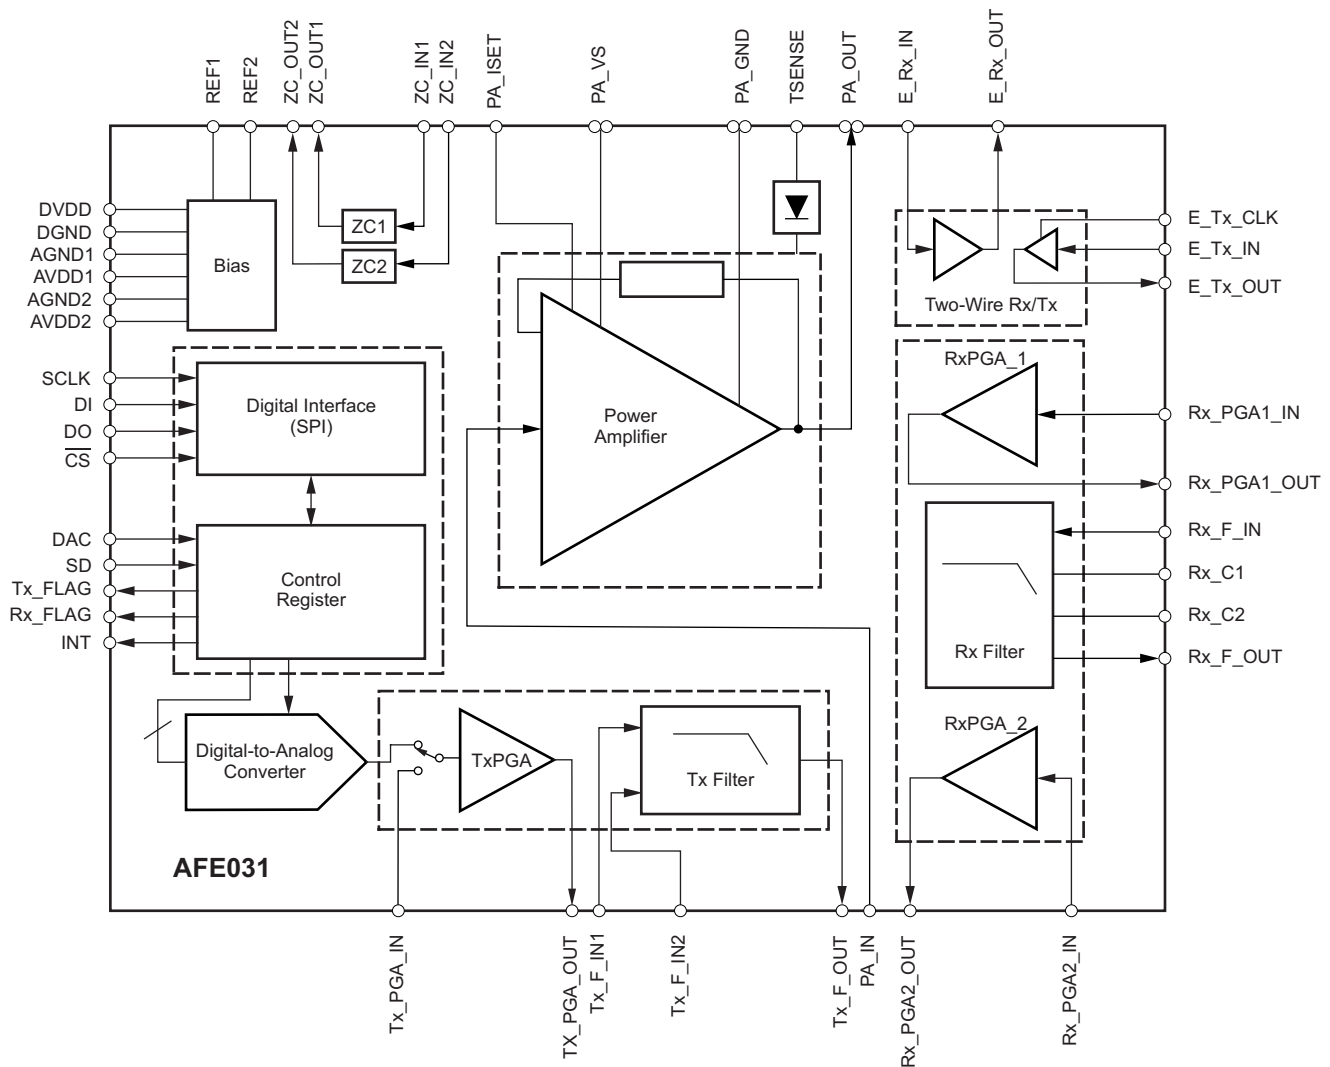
REF1
REF2
ZC_OUT2
ZC_OUT1
ZC_IN1
ZC_IN2
PA_ISET
PA_VS
PA_GND
TSENSE
PA_OUT
E_Rx_IN
E_Rx_OUT

DVDD
DGND
AGND1
AVDD1
AGND2
AVDD2

Bias

ZC1
ZC2

E_Tx_CLK
E_Tx_IN
E_Tx_OUT

Two-Wire Rx/Tx

SCLK
DI
DO
$\overline{CS}$

Digital Interface (SPI)

Power Amplifier

RxPGA_1

Rx_PGA1_IN
Rx_PGA1_OUT
Rx_F_IN
Rx_C1
Rx_C2
Rx_F_OUT

DAC
SD
Tx_FLAG
Rx_FLAG
INT

Control Register

Rx Filter

RxPGA_2

Digital-to-Analog Converter

TxPGA

Tx Filter

AFE031

Tx_PGA_IN
TX_PGA_OUT
Tx_F_IN1
Tx_F_IN2
Tx_F_OUT
PA_IN
Rx_PGA2_OUT
Rx_PGA2_IN